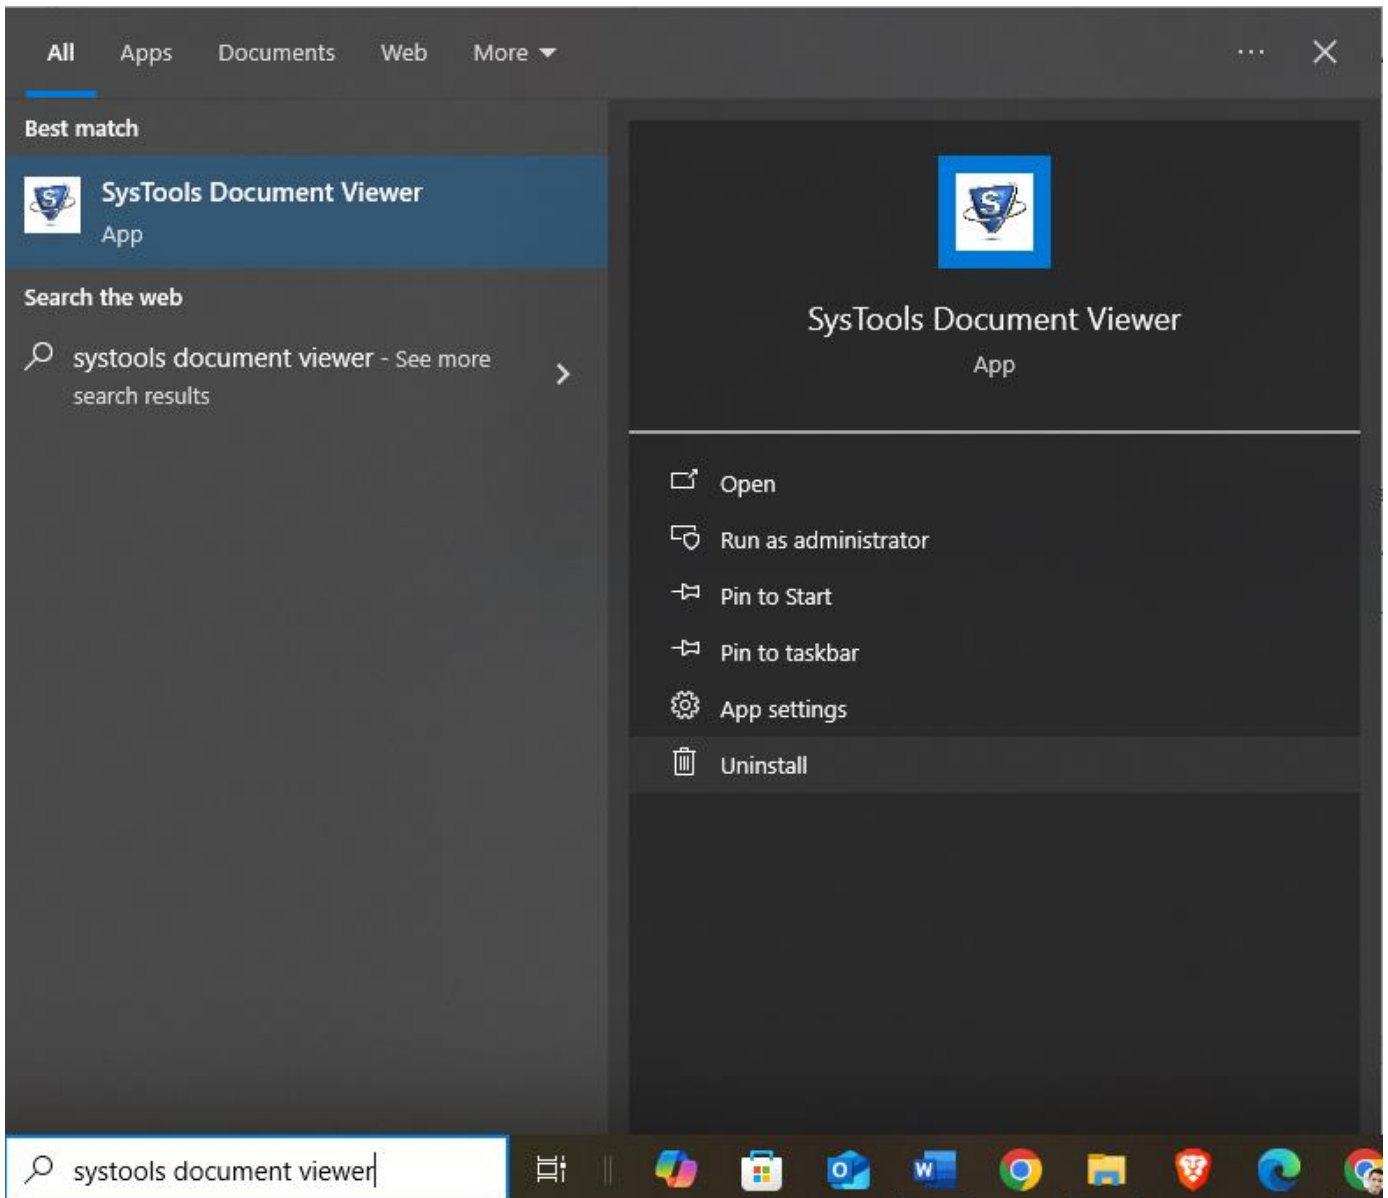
All Apps Documents Web More

Best match

SysTools Document Viewer
App

Search the web

systools document viewer - See more search results

SysTools Document Viewer
App

Open
Run as administrator
Pin to Start
Pin to taskbar
App settings
Uninstall

systools document viewer